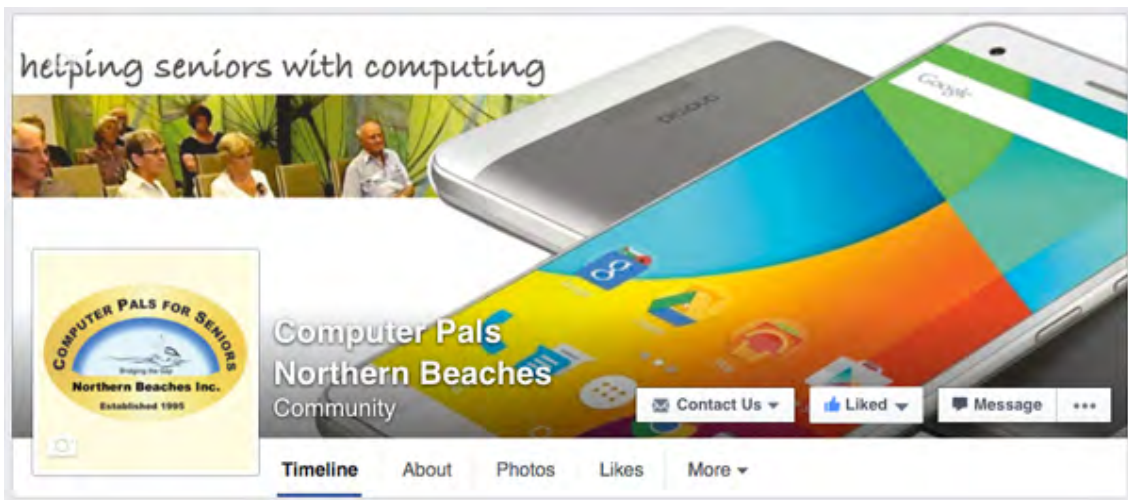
helping seniors with computing

Google

COMPUTER PALS FOR SENIORS
Bridging the Gap
Northern Beaches Inc.
Established 1995

Computer Pals Northern Beaches
Community

Contact Us
Liked
Message
•••

Timeline
About
Photos
Likes
More